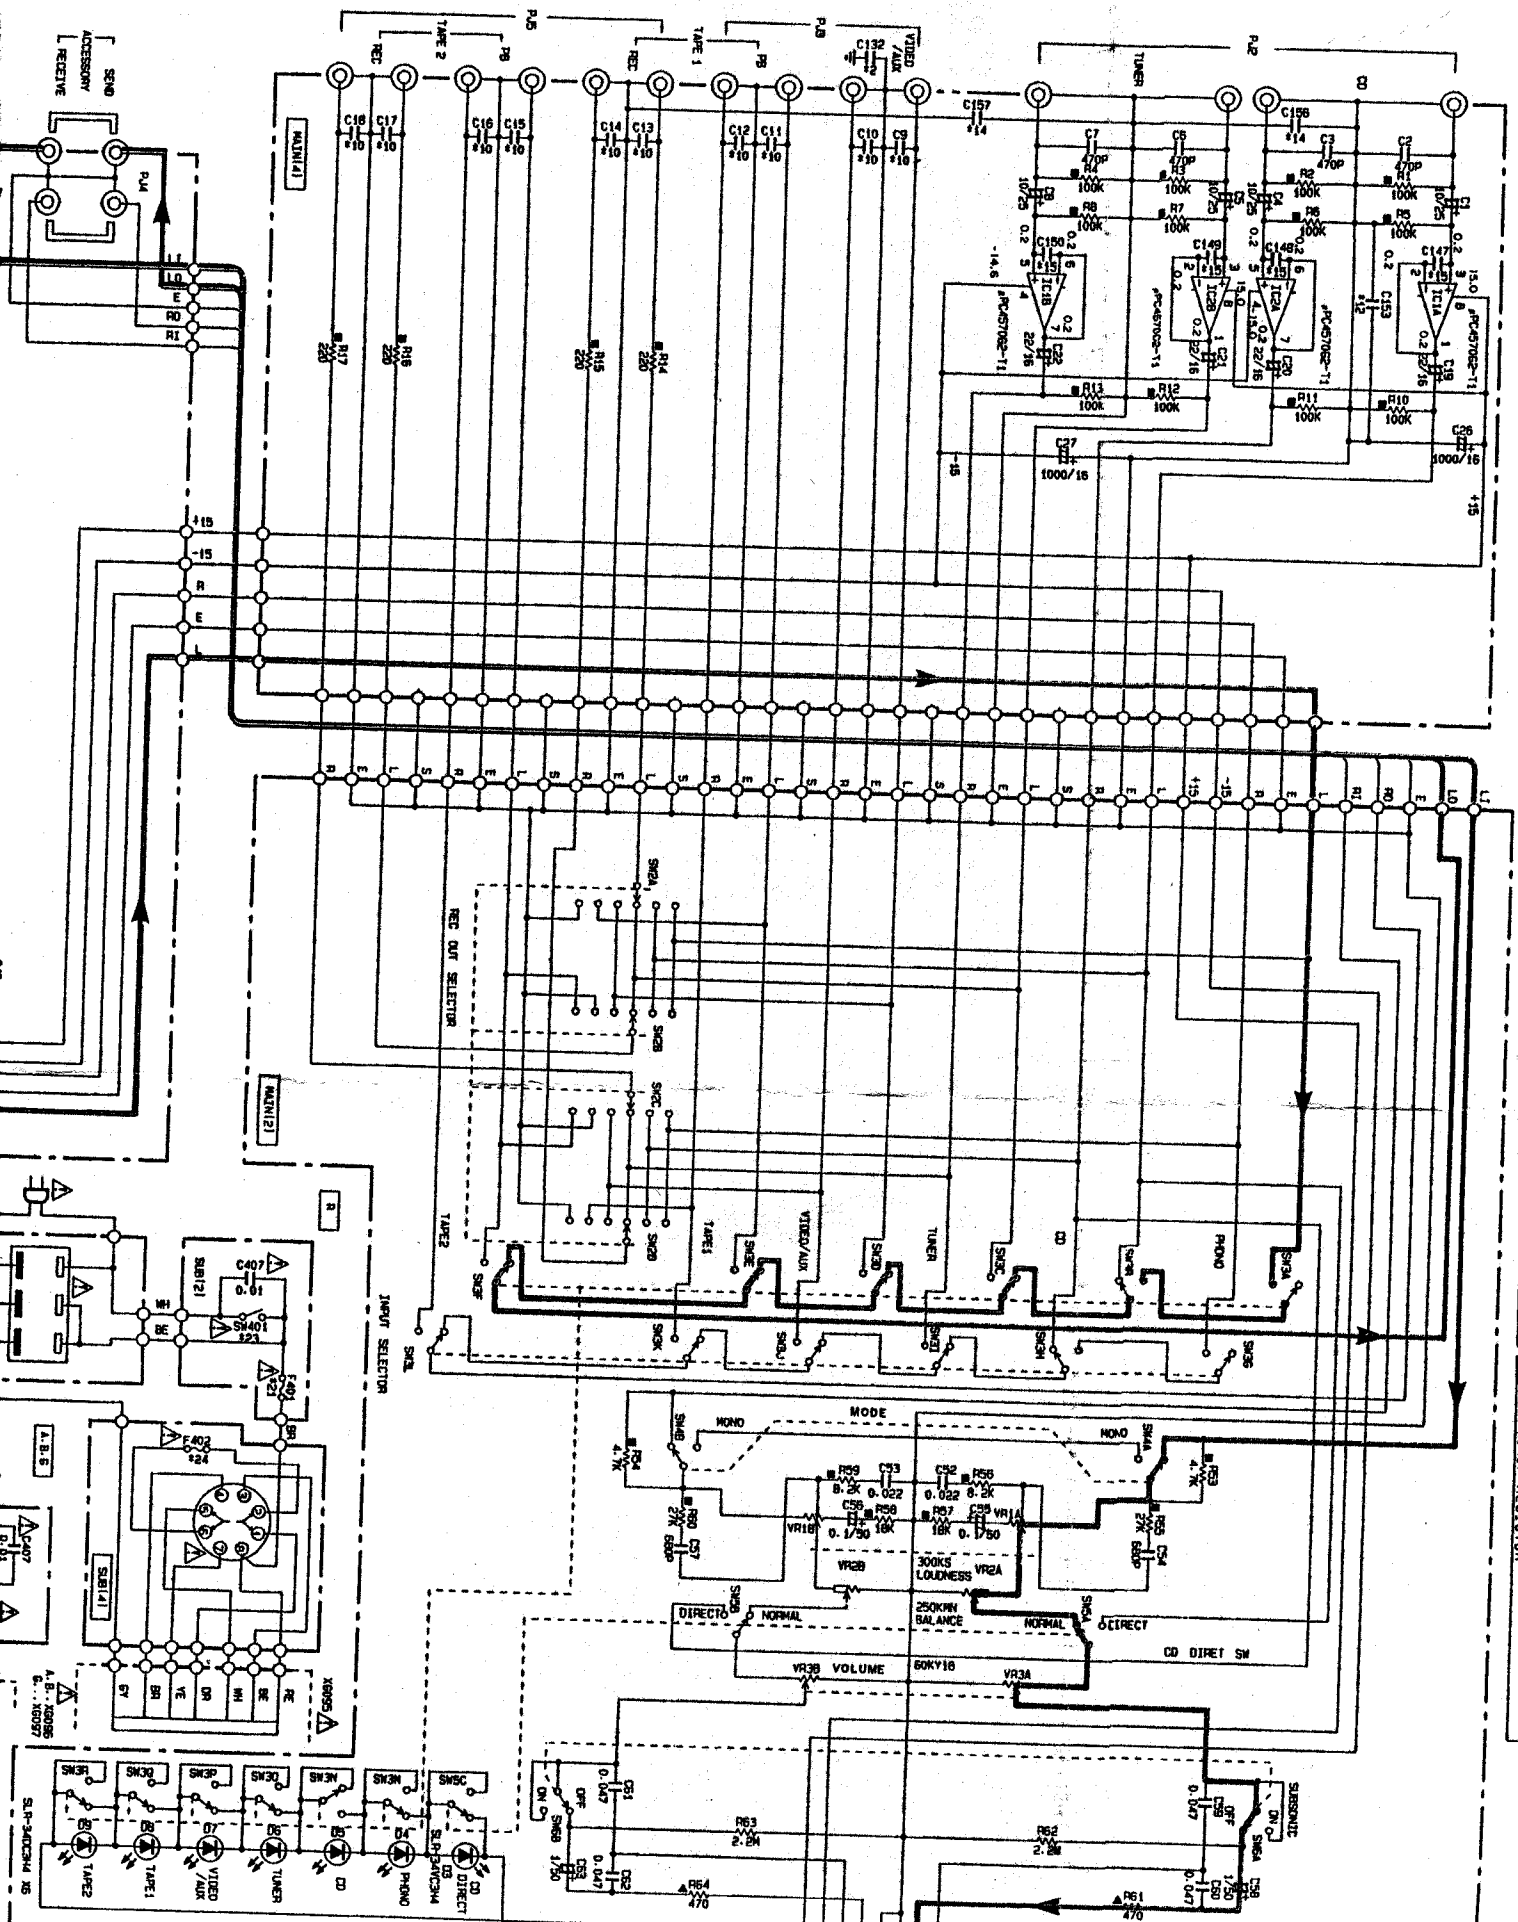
SEND
ACCESSORY
RECEIVE
PJ4
LI
LO
E
RO
RI
MAIN(4)
REC
TAPE 2
PB
PJ5
REC
TAPE 1
PB
PJ3
VIDEO /AUX
C132
PJ2
TUNER
CD
C18
C17
C16
C15
C14
C13
C12
C11
C10
C9
C157
C156
C7 470P
C6 470P
C3 470P
C2 470P
R4 100K
R3 100K
R2 100K
R1 100K
R8 100K
R7 100K
R6 100K
R5 100K
C150
C149
C148
C147
IC1B
IC2B
IC2A
IC1A
μPC4570G2-T1
μPC4570G2-T1
μPC4570G2-T1
μPC4570G2-T1
C153
C22 22/16
C21 22/16
C20 22/16
C19 22/16
R17 220
R16 220
R15 220
R14 220
R13 100K
R12 100K
R11 100K
R10 100K
C27 1000/16
C26 1000/16
-15
+15
+15
-15
R
E
L
R
E
S
L
+15
-15
R
L
RI
RO
E
LO
LI
SW2A
REC OUT SELECTOR
SW2B
SW2C
SW2D
MAIN(2)
TAPE2
TAPE1
VIDEO/AUX
TUNER
CD
PHONO
SW3F
SW3E
SW3D
SW3C
SW3B
SW3A
SW3K
SW3J
SW3I
SW3H
SW3G
SW3L
INPUT SELECTOR
SUB(2)
C407 0.01
SW401
WH
BE
F401
F402
BR
A.B.G
SUB(4)
GY
BR
YE
OR
WH
BE
RE
X6095
A.B.: X6096
G.: X6097
MODE
MONO
MONO
SW4B
SW4A
R54 4.7K
R53 4.7K
R59 8.2K
C53 0.022
C52 0.022
R56 8.2K
C56 0.1/50
R58 18K
R57 18K
C55 0.1/50
VR1B
VR1A
R60 27K
C57 680P
R55 27K
C54 680P
VR2B
300KS LOUDNESS
VR2A
250KMN BALANCE
SW5B
DIRECT
NORMAL
NORMAL
SW5A
DIRECT
CD DIRET SW
VR3B VOLUME
50KY16
VR3A
SW3R
SW3Q
SW3P
SW3O
SW3N
SW3M
SW5C
D9
D8
D7
D6
D5
D4
D3
TAPE2
TAPE1
VIDEO /AUX
TUNER
CD
PHONO
CD DIRECT
SLP-340C3M4 X5
SLP-340C3M4
ON
OFF
C51 0.047
SW6B
C53 1/50
C52 0.047
R63 2.2M
R64 470
R62 2.2M
C59 0.047
OFF
ON
SUBSONIC
SW6A
C50 1/50
C58
R61 470